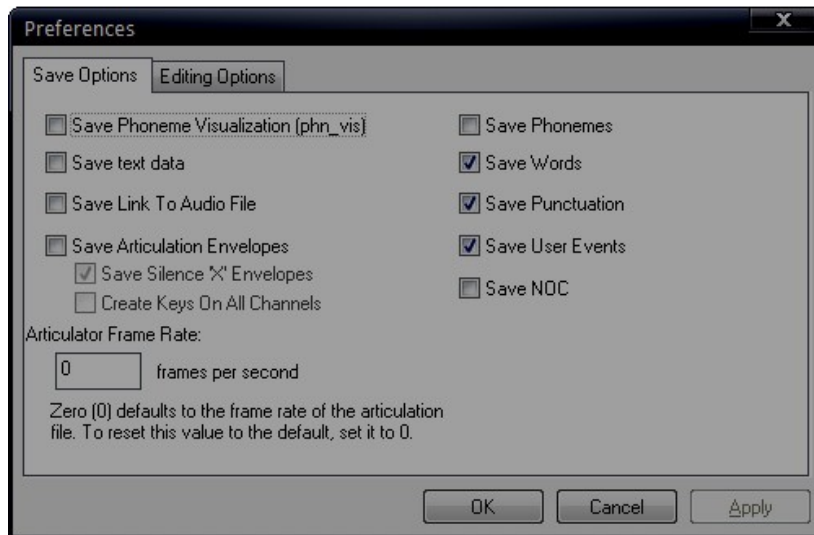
Preferences

X

Save Options | Editing Options

Save Phoneme Visualization (phn_vis)

Save text data

Save Link To Audio File

Save Articulation Envelopes

Save Silence 'X' Envelopes

Create Keys On All Channels

Articulator Frame Rate:

0 frames per second

Zero (0) defaults to the frame rate of the articulation file. To reset this value to the default, set it to 0.

Save Phonemes

Save Words

Save Punctuation

Save User Events

Save NOC

OK | Cancel | Apply